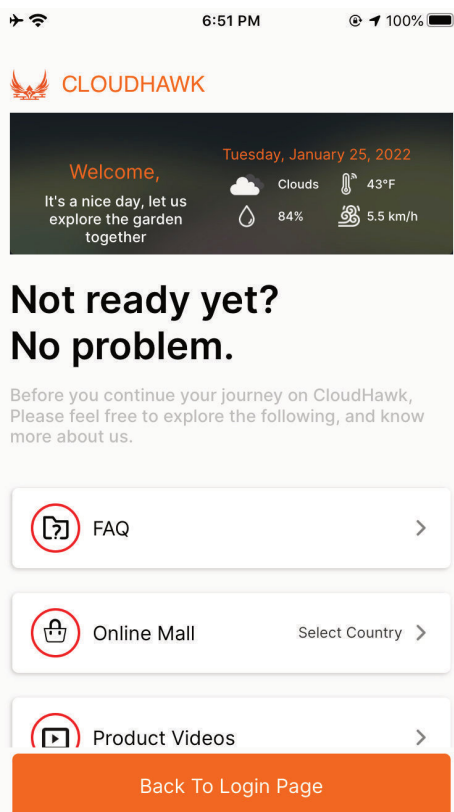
6:51 PM 100%

CLOUDHAWK

Welcome,
It's a nice day, let us explore the garden together

Tuesday, January 25, 2022
Clouds 43°F
84% 5.5 km/h

Not ready yet?
No problem.

Before you continue your journey on CloudHawk, Please feel free to explore the following, and know more about us.

FAQ

Online Mall Select Country

Product Videos

Back To Login Page